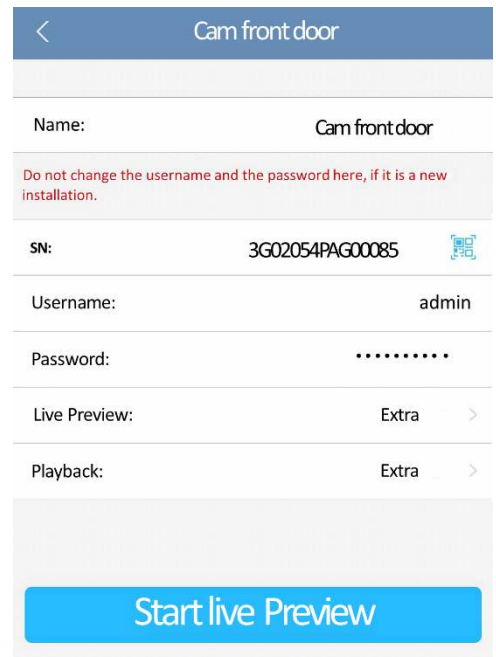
Cam front door

Name: Cam front door

Do not change the username and the password here, if it is a new installation.

SN: 3G02054PAG00085

Username: admin

Password: ••••••••••

Live Preview: Extra

Playback: Extra

Start live Preview